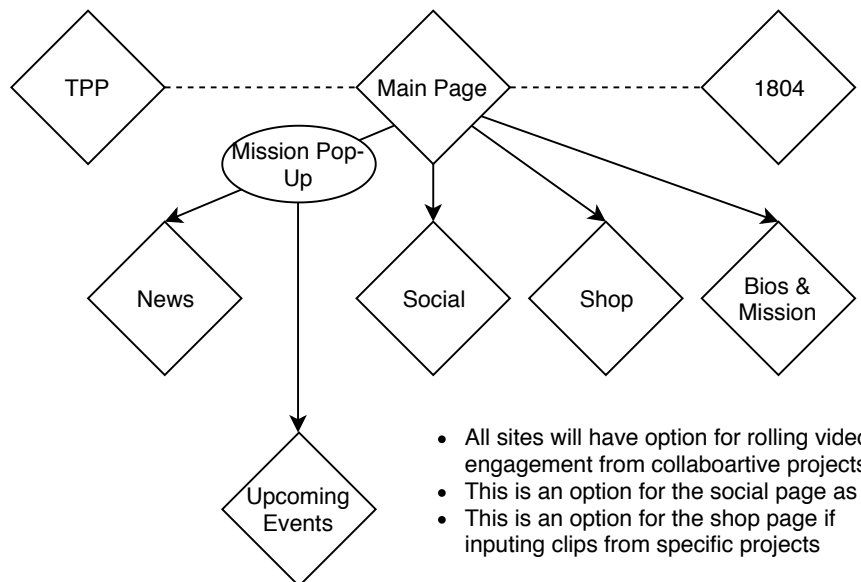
TPP

Main Page

1804

Mission Pop-Up

News

Social

Shop

Bios & Mission

Upcoming Events

- All sites will have option for rolling vide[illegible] engagement from collaboartive project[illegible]
- This is an option for the social page as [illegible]
- This is an option for the shop page if inputing clips from specific projects